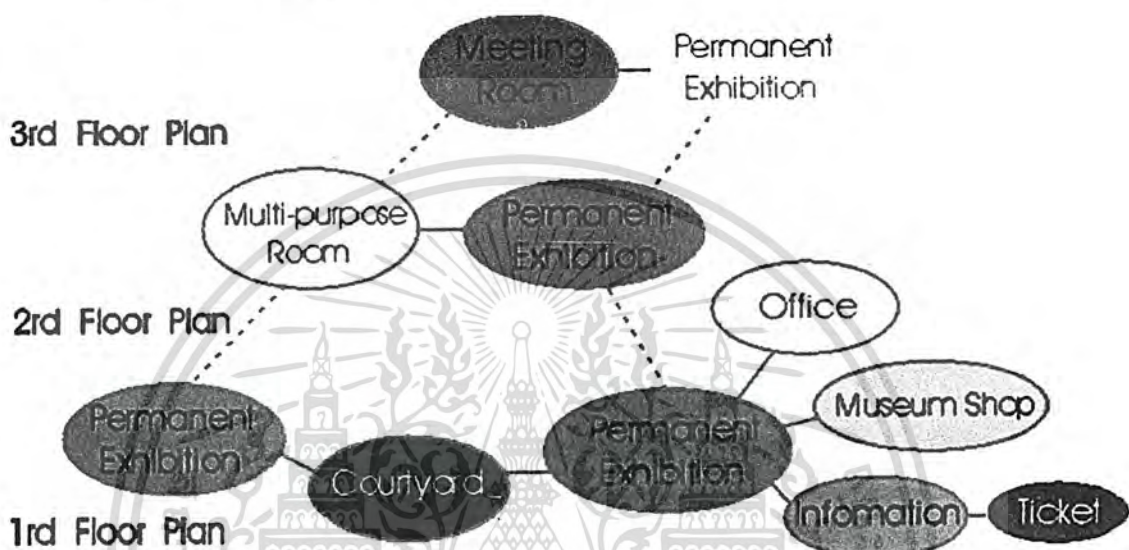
Meeting Room

Permanent Exhibition

3rd Floor Plan

Multi-purpose Room

Permanent Exhibition

Office

2rd Floor Plan

Permanent Exhibition

Courtyard

Permanent Exhibition

Museum Shop

Infomation

Ticket

1rd Floor Plan